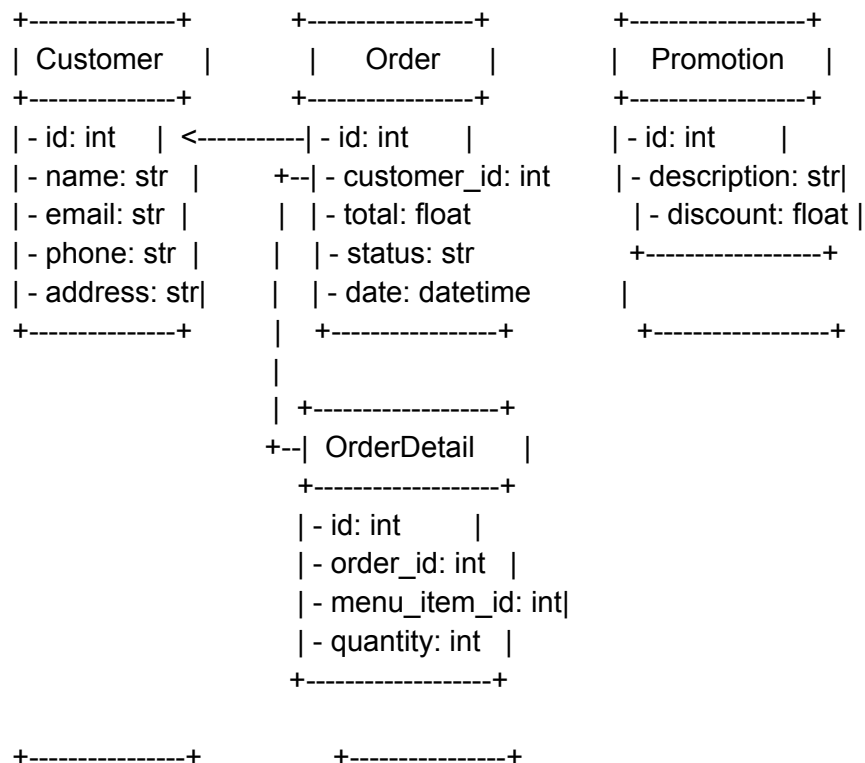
+---------------+ +-----------------+ +------------------+
| Customer | | Order | | Promotion |
+---------------+ +-----------------+ +------------------+
| - id: int | <-----------| - id: int | | - id: int |
| - name: str | +--| - customer_id: int | - description: str|
| - email: str | | | - total: float | - discount: float |
| - phone: str | | | - status: str +------------------+
| - address: str| | | - date: datetime |
+---------------+ | +-----------------+ +------------------+
|
| +-------------------+
+--| OrderDetail |
+-------------------+
| - id: int |
| - order_id: int |
| - menu_item_id: int|
| - quantity: int |
+-------------------+

+---------------+ +---------------+